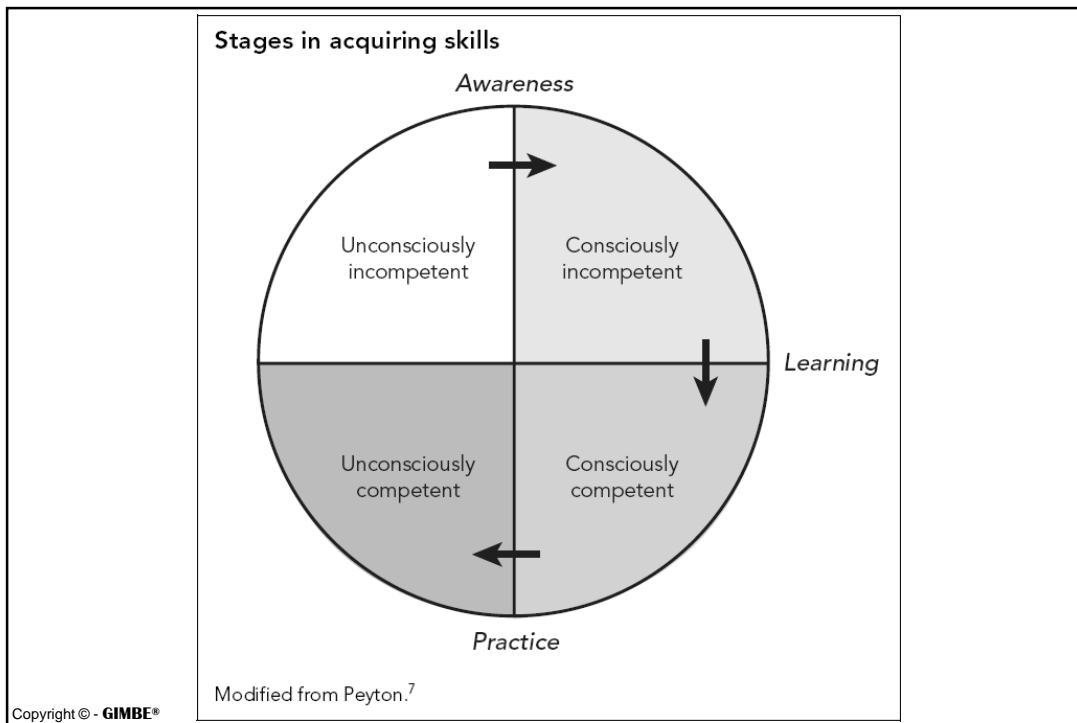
Stages in acquiring skills

Awareness

Unconsciously incompetent

Consciously incompetent

Learning

Unconsciously competent

Consciously competent

Practice

Modified from Peyton.$^7$

Copyright © - GIMBE®